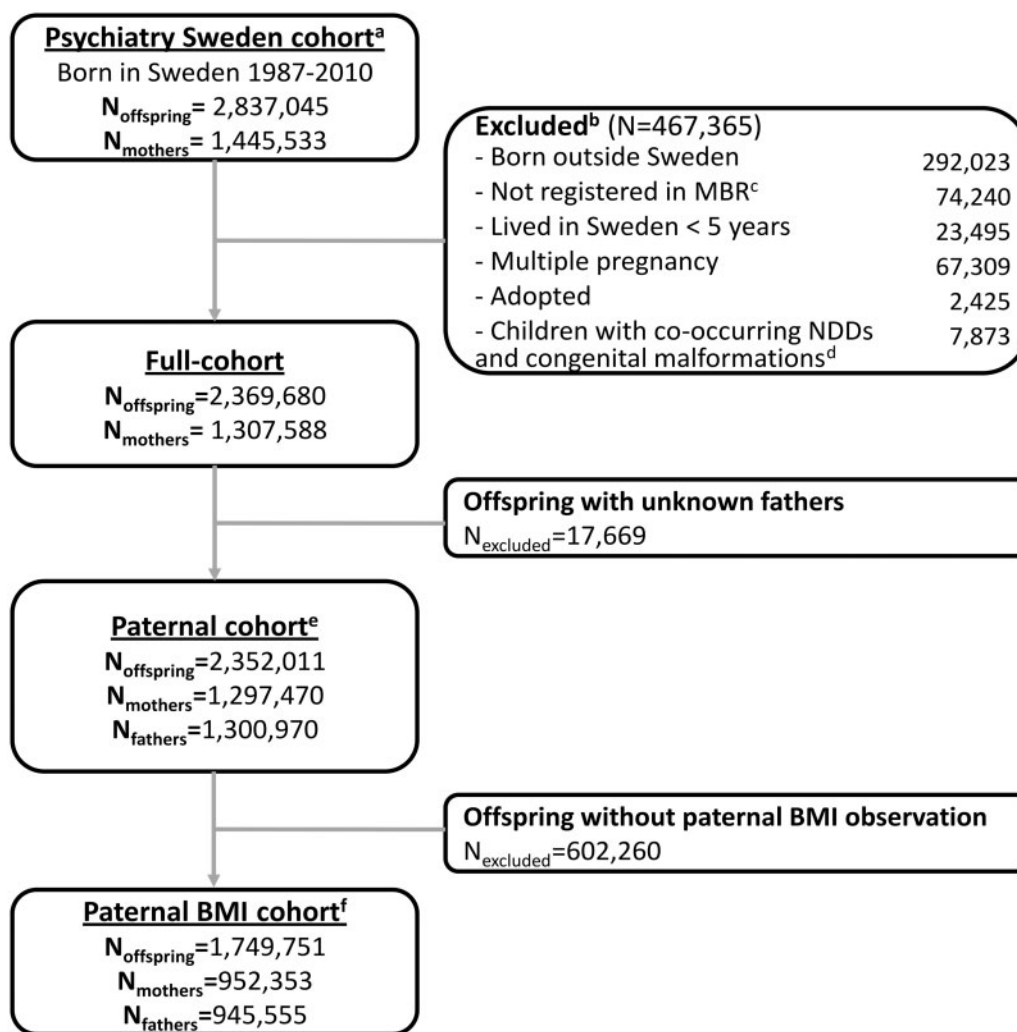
Psychiatry Sweden cohort$^{a}$
Born in Sweden 1987-2010
$N_{offspring}$= 2,837,045
$N_{mothers}$= 1,445,533

Excluded$^{b}$ (N=467,365)
- Born outside Sweden 292,023
- Not registered in MBR$^{c}$ 74,240
- Lived in Sweden < 5 years 23,495
- Multiple pregnancy 67,309
- Adopted 2,425
- Children with co-occurring NDDs and congenital malformations$^{d}$ 7,873

Full-cohort
$N_{offspring}$=2,369,680
$N_{mothers}$= 1,307,588

Offspring with unknown fathers
$N_{excluded}$=17,669

Paternal cohort$^{e}$
$N_{offspring}$=2,352,011
$N_{mothers}$=1,297,470
$N_{fathers}$=1,300,970

Offspring without paternal BMI observation
$N_{excluded}$=602,260

Paternal BMI cohort$^{f}$
$N_{offspring}$=1,749,751
$N_{mothers}$=952,353
$N_{fathers}$=945,555